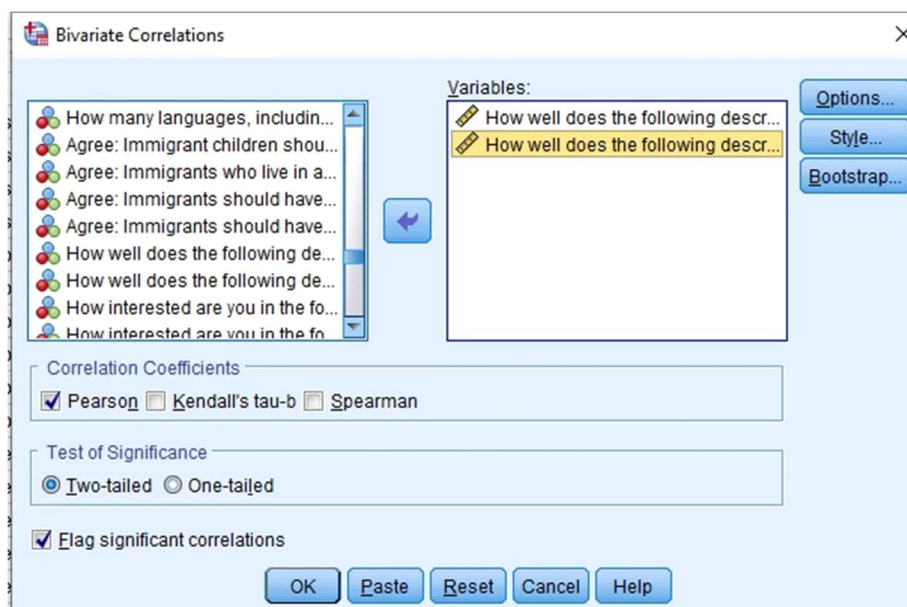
Bivariate Correlations

How many languages, includin...
Agree: Immigrant children shou...
Agree: Immigrants who live in a...
Agree: Immigrants should have...
Agree: Immigrants should have...
How well does the following de...
How well does the following de...
How interested are you in the fo...
How interested are you in the fo...

Variables:
How well does the following descr...
How well does the following descr...

Options...
Style...
Bootstrap...

Correlation Coefficients
Pearson Kendall's tau-b Spearman

Test of Significance
Two-tailed One-tailed

Flag significant correlations

OK Paste Reset Cancel Help